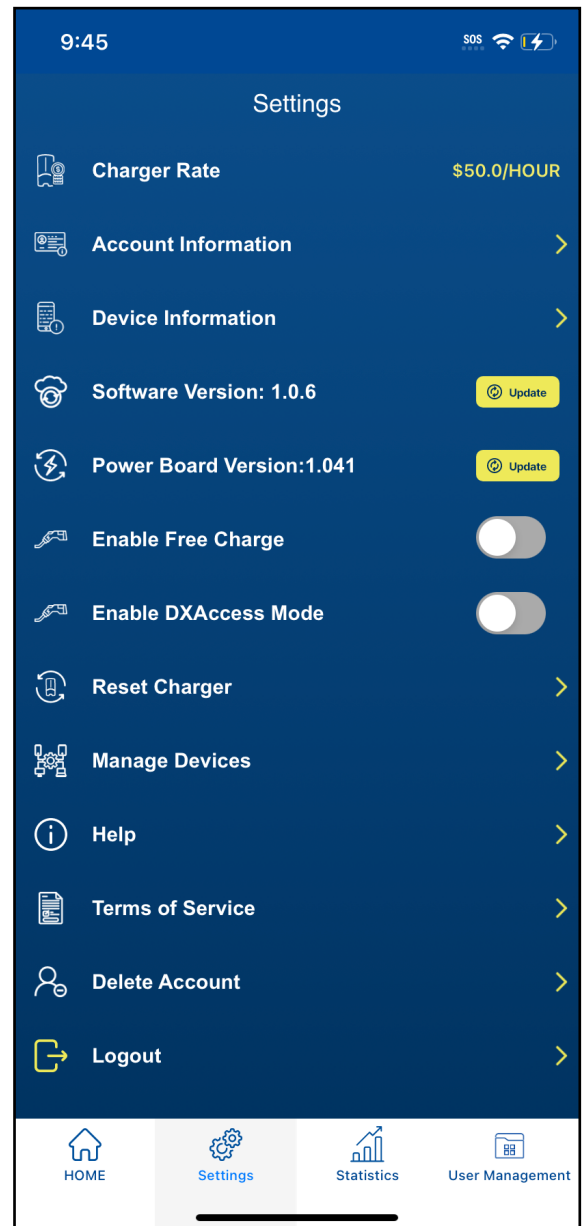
9:45

SOS

Settings

Charger Rate $50.0/HOUR

Account Information

Device Information

Software Version: 1.0.6 Update

Power Board Version:1.041 Update

Enable Free Charge

Enable DXAccess Mode

Reset Charger

Manage Devices

Help

Terms of Service

Delete Account

Logout

HOME Settings Statistics User Management